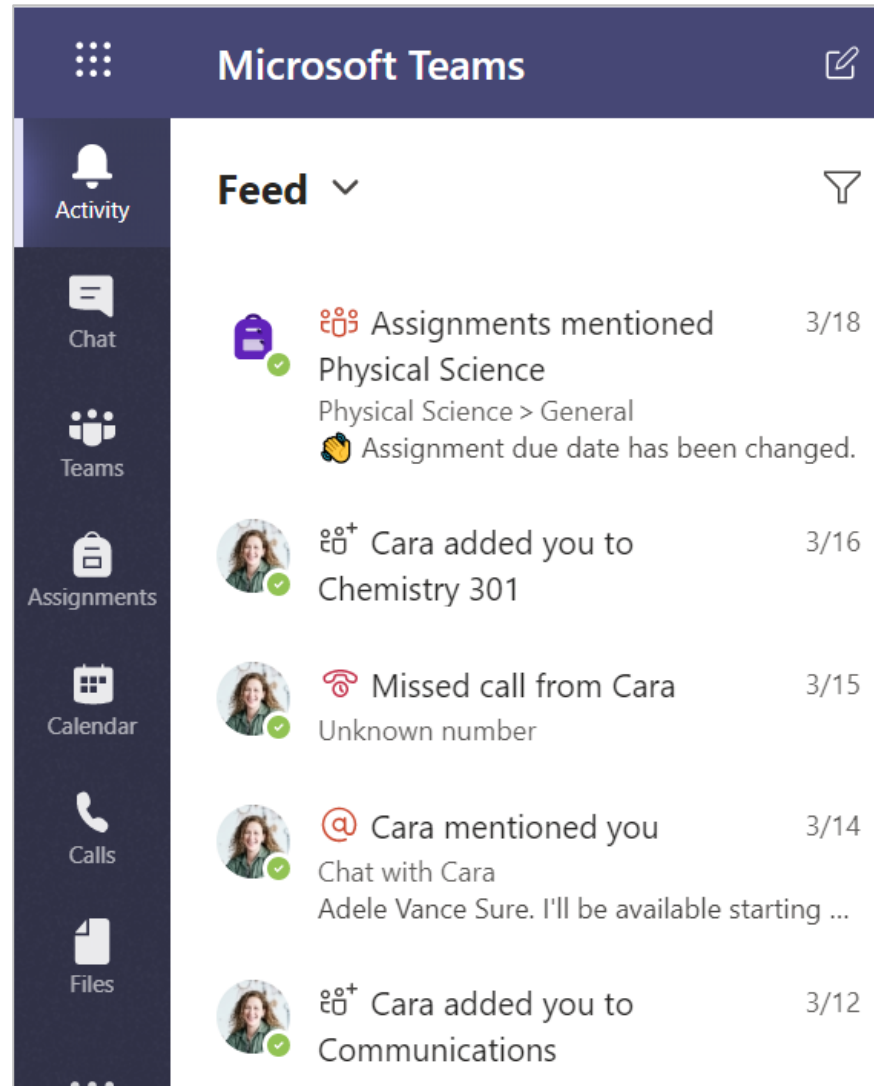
Microsoft Teams

Activity

Chat

Teams

Assignments

Calendar

Calls

Files

Feed

Assignments mentioned
Physical Science
3/18
Physical Science > General
👏 Assignment due date has been changed.

Cara added you to Chemistry 301
3/16

Missed call from Cara
3/15
Unknown number

Cara mentioned you
3/14
Chat with Cara
Adele Vance Sure. I'll be available starting ...

Cara added you to Communications
3/12